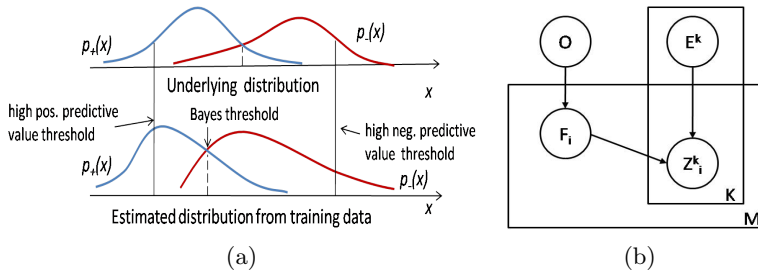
$p_+(x)$

$p_-(x)$

Underlying distribution

$x$

high pos. predictive value threshold

Bayes threshold

high neg. predictive value threshold

$p_+(x)$

$p_-(x)$

Estimated distribution from training data

$x$

(a)

O

$E^k$

$F_i$

$Z^k_i$

K

M

(b)